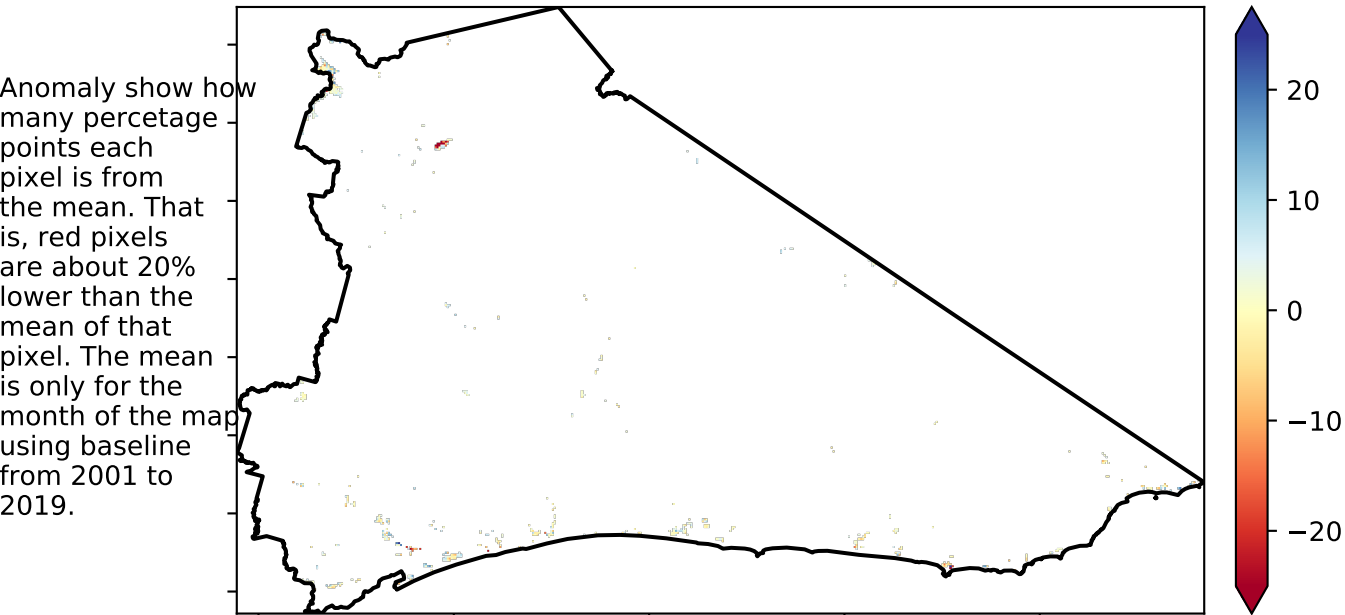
Anomaly show how many percetage points each pixel is from the mean. That is, red pixels are about 20% lower than the mean of that pixel. The mean is only for the month of the map using baseline from 2001 to 2019.

20
10
0
−10
−20